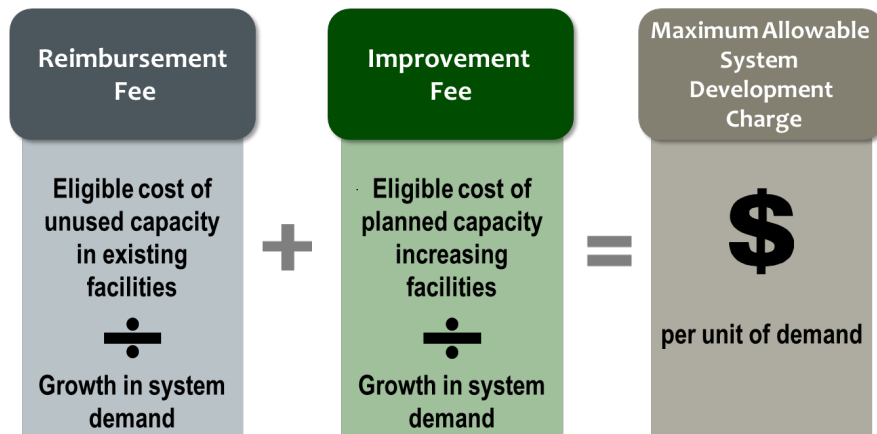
Reimbursement Fee

Eligible cost of unused capacity in existing facilities

$\div$

Growth in system demand

$+$

Improvement Fee

Eligible cost of planned capacity increasing facilities

$\div$

Growth in system demand

$=$

Maximum Allowable System Development Charge

$

per unit of demand